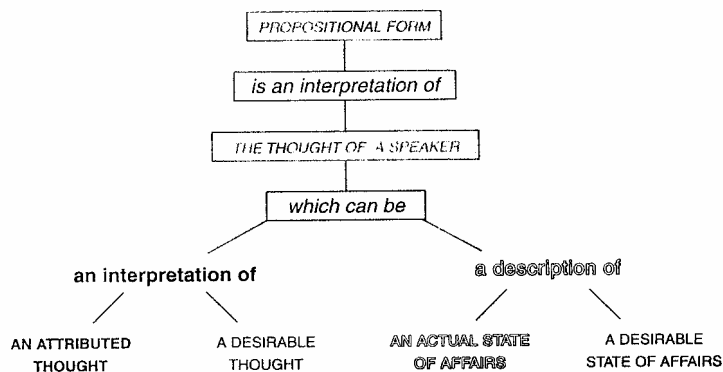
PROPOSITIONAL FORM

is an interpretation of

THE THOUGHT OF A SPEAKER

which can be

an interpretation of

a description of

AN ATTRIBUTED THOUGHT

A DESIRABLE THOUGHT

AN ACTUAL STATE OF AFFAIRS

A DESIRABLE STATE OF AFFAIRS